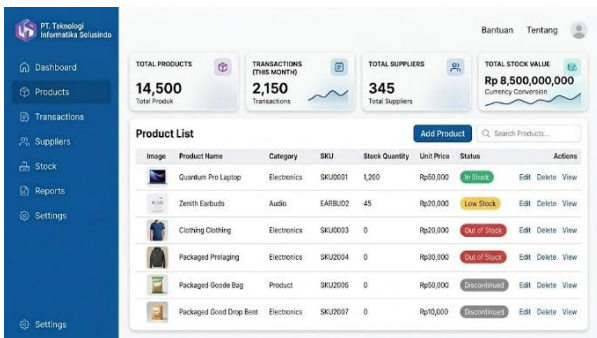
PT. Teknologi Informatika Solusindo

Dashboard
Products
Transactions
Suppliers
Stock
Reports
Settings

Settings

Bantuan Tentang

TOTAL PRODUCTS
14,500
Total Produk

TRANSACTIONS (THIS MONTH)
2,150
Transactions

TOTAL SUPPLIERS
345
Total Suppliers

TOTAL STOCK VALUE
Rp 8,500,000,000
Currency Conversion

Product List

Add Product

Search Products...

| Image | Product Name | Category | SKU | Stock Quantity | Unit Price | Status | Actions |
|---|---|---|---|---|---|---|---|
| | Quantum Pro Laptop | Electronics | SKU0001 | 1,200 | Rp50,000 | In Stock | Edit Delete View |
| | Zenith Earbuds | Audio | EARBUD2 | 45 | Rp20,000 | Low Stock | Edit Delete View |
| | Clothing Clothing | Electronics | SKU0003 | 0 | Rp30,000 | Out of Stock | Edit Delete View |
| | Packaged Prelaging | Electronics | SKU2004 | 0 | Rp30,000 | Out of Stock | Edit Delete View |
| | Packaged Goode Bag | Product | SKU2006 | 0 | Rp50,000 | Discontinued | Edit Delete View |
| | Packaged Good Drop Bent | Electronics | SKU2007 | 0 | Rp10,000 | Discontinued | Edit Delete View |